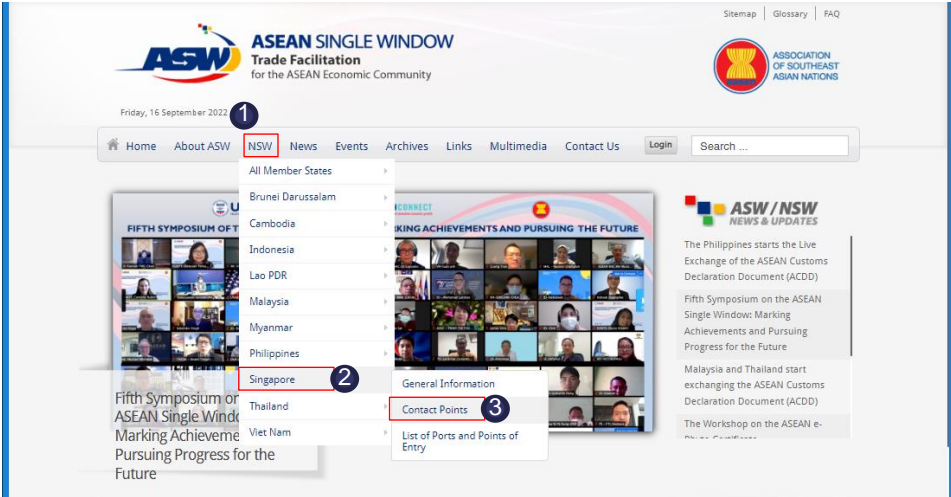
Sitemap | Glossary | FAQ

ASW

ASEAN SINGLE WINDOW
Trade Facilitation
for the ASEAN Economic Community

ASSOCIATION OF SOUTHEAST ASIAN NATIONS

Friday, 16 September 2022

1

Home About ASW NSW News Events Archives Links Multimedia Contact Us Login Search ...

All Member States
Brunei Darussalam
Cambodia
Indonesia
Lao PDR
Malaysia
Myanmar
Philippines
Singapore
Thailand
Viet Nam

2

General Information
Contact Points
List of Ports and Points of Entry

3

FIFTH SYMPOSIUM OF T
RKING ACHIEVEMENTS AND PURSUING THE FUTURE

Fifth Symposium or ASEAN Single Windo Marking Achieveme Pursuing Progress for the Future

ASW / NSW
NEWS & UPDATES

The Philippines starts the Live Exchange of the ASEAN Customs Declaration Document (ACDD)

Fifth Symposium on the ASEAN Single Window: Marking Achievements and Pursuing Progress for the Future

Malaysia and Thailand start exchanging the ASEAN Customs Declaration Document (ACDD)

The Workshop on the ASEAN e-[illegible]